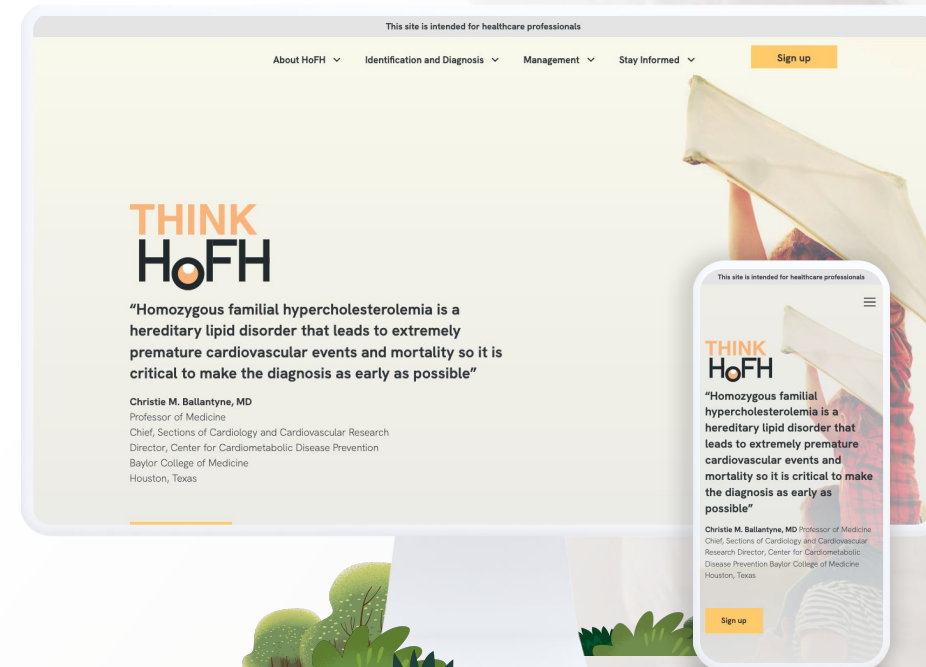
This site is intended for healthcare professionals

About HoFH
Identification and Diagnosis
Management
Stay Informed
Sign up

THINK
HoFH

“Homozygous familial hypercholesterolemia is a hereditary lipid disorder that leads to extremely premature cardiovascular events and mortality so it is critical to make the diagnosis as early as possible”

Christie M. Ballantyne, MD
Professor of Medicine
Chief, Sections of Cardiology and Cardiovascular Research
Director, Center for Cardiometabolic Disease Prevention
Baylor College of Medicine
Houston, Texas

This site is intended for healthcare professionals

THINK
HoFH

“Homozygous familial hypercholesterolemia is a hereditary lipid disorder that leads to extremely premature cardiovascular events and mortality so it is critical to make the diagnosis as early as possible”

Christie M. Ballantyne, MD Professor of Medicine Chief, Sections of Cardiology and Cardiovascular Research Director, Center for Cardiometabolic Disease Prevention Baylor College of Medicine Houston, Texas

Sign up